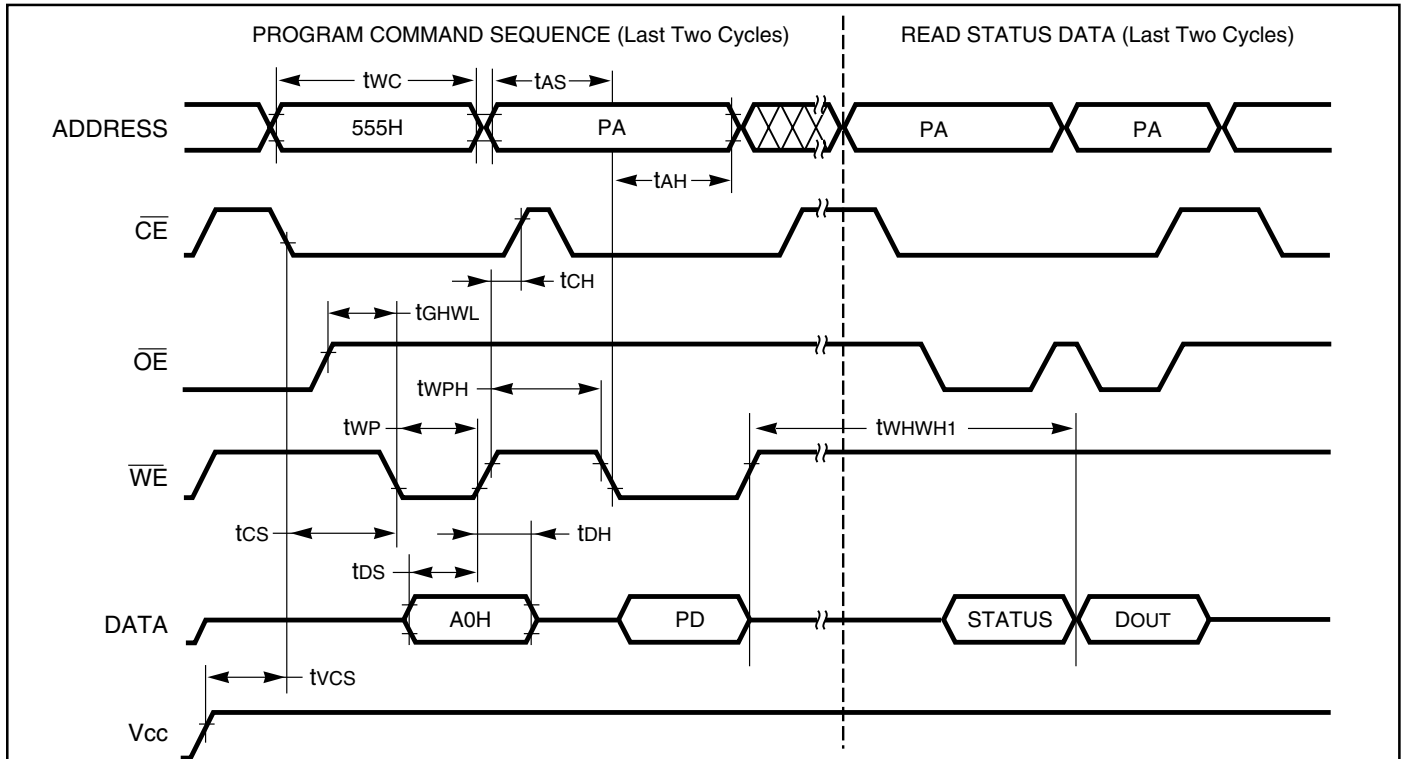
PROGRAM COMMAND SEQUENCE (Last Two Cycles)

READ STATUS DATA (Last Two Cycles)

$t_{WC}$

$t_{AS}$

ADDRESS

555H

PA

PA

PA

$t_{AH}$

$\overline{CE}$

$t_{CH}$

$t_{GHWL}$

$\overline{OE}$

$t_{WPH}$

$t_{WP}$

$t_{WHWH1}$

$\overline{WE}$

$t_{CS}$

$t_{DH}$

$t_{DS}$

DATA

A0H

PD

STATUS

DOUT

$t_{VCS}$

Vcc